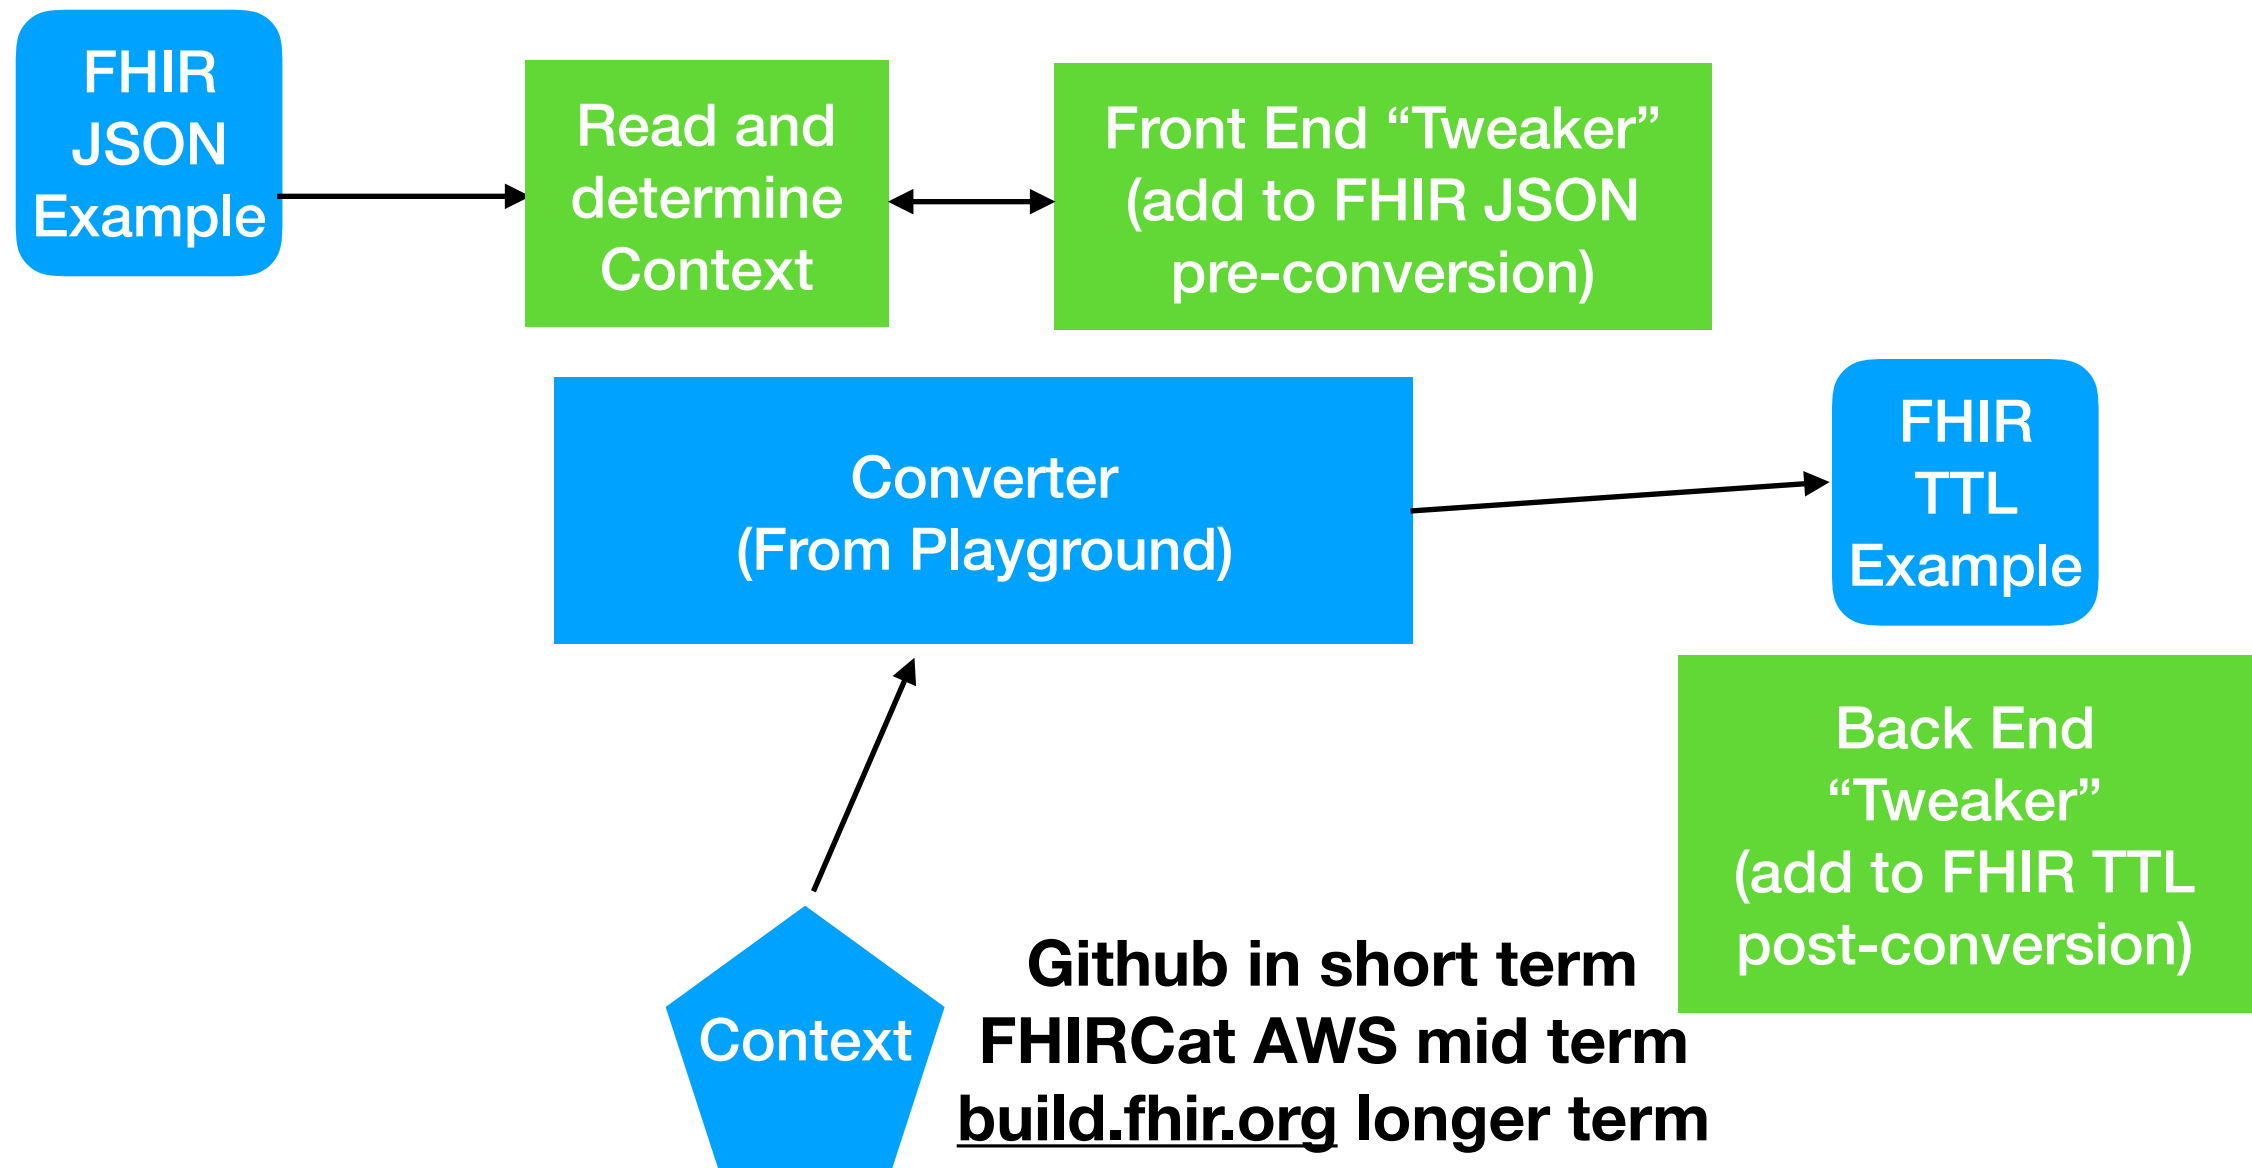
FHIR JSON Example

Read and determine Context

Front End “Tweaker” (add to FHIR JSON pre-conversion)

Converter (From Playground)

FHIR TTL Example

Back End “Tweaker” (add to FHIR TTL post-conversion)

Context

Github in short term
FHIRCat AWS mid term
build.fhir.org longer term